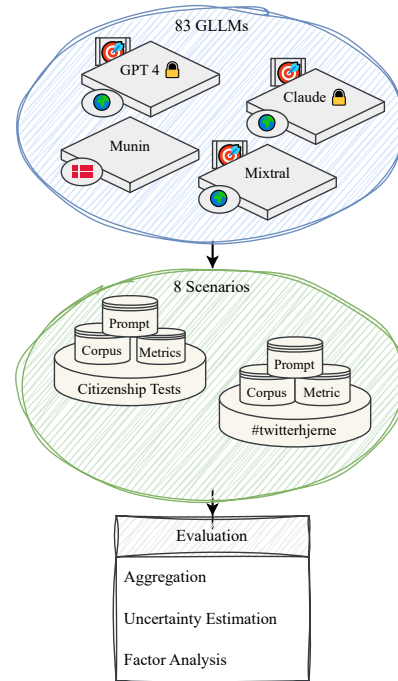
83 GLLMs

GPT 4

Claude

Munin

Mixtral

8 Scenarios

Prompt

Corpus

Metrics

Citizenship Tests

Prompt

Corpus

Metric

#twitterhjerne

Evaluation

Aggregation

Uncertainty Estimation

Factor Analysis